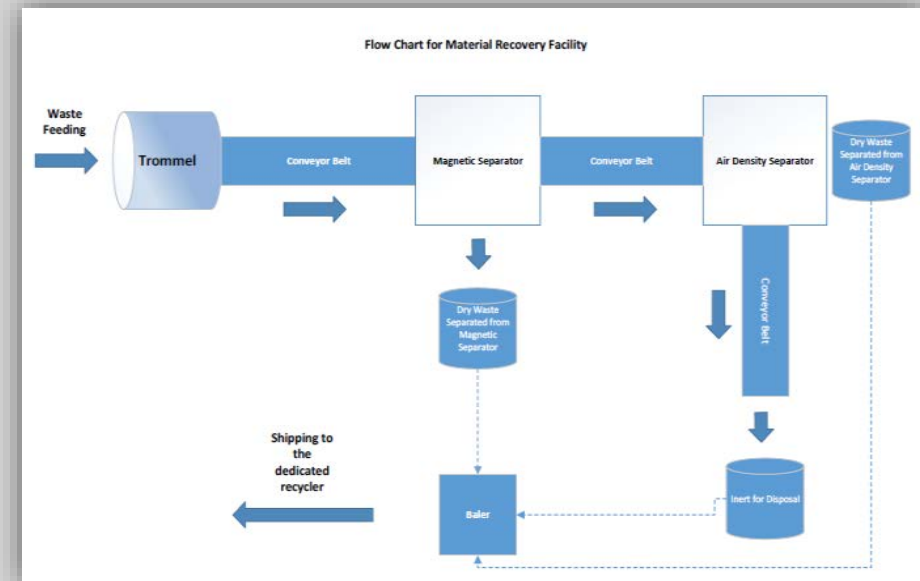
Flow Chart for Material Recovery Facility

Waste Feeding

Trommel

Conveyor Belt

Magnetic Separator

Conveyor Belt

Air Density Separator

Dry Waste Separated from Air Density Separator

Conveyor Belt

Dry Waste Separated from Magnetic Separator

Shipping to the dedicated recycler

Baler

Inert for Disposal